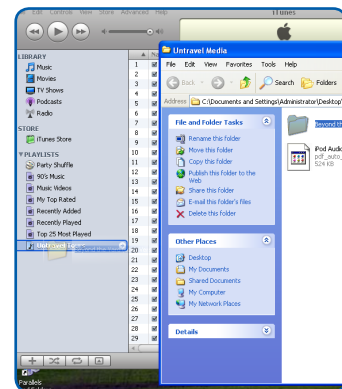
Edit Controls View Store Advanced Help

iTunes

LIBRARY
Music
Movies
TV Shows
Podcasts
Radio

STORE
iTunes Store

PLAYLISTS
Party Shuffle
90's Music
Music Videos
My Top Rated
Recently Added
Recently Played
Top 25 Most Played
Untravel Media

1
2
3
4
5
6
7
8
9
10
11
12
13
14
15
16
17
18
19
20
21
22
23
24
25
26
27
28
29

Untravel Media

File Edit View Favorites Tools Help

Back Search Folders

Address C:\Documents and Settings\Administrator\Desktop\

File and Folder Tasks
Rename this folder
Move this folder
Copy this folder
Publish this folder to the Web
Share this folder
E-mail this folder's files
Delete this folder

Other Places
Desktop
My Documents
Shared Documents
My Computer
My Network Places

Details

Beyond th

iPod Audi
pdf_auto_
524 KB

Parallels